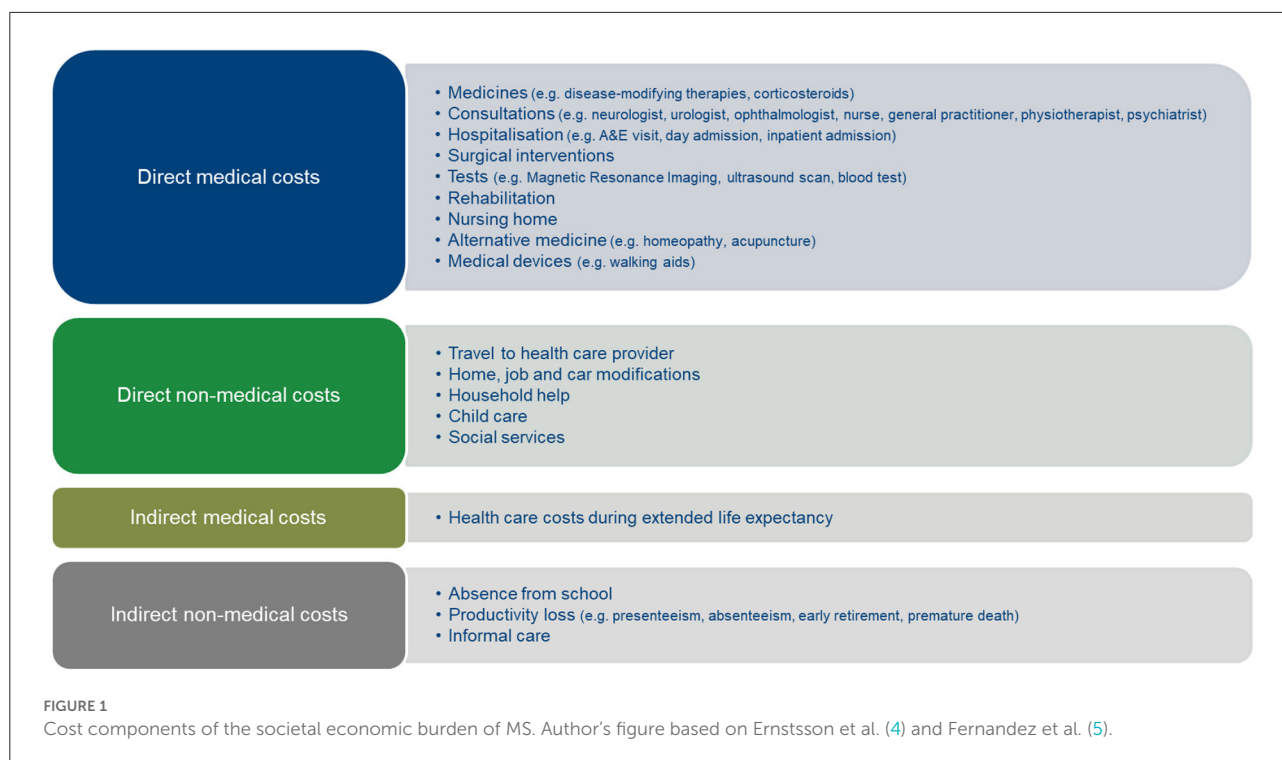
Direct medical costs

• Medicines (e.g. disease-modifying therapies, corticosteroids)
• Consultations (e.g. neurologist, urologist, ophthalmologist, nurse, general practitioner, physiotherapist, psychiatrist)
• Hospitalisation (e.g. A&E visit, day admission, inpatient admission)
• Surgical interventions
• Tests (e.g. Magnetic Resonance Imaging, ultrasound scan, blood test)
• Rehabilitation
• Nursing home
• Alternative medicine (e.g. homeopathy, acupuncture)
• Medical devices (e.g. walking aids)

Direct non-medical costs

• Travel to health care provider
• Home, job and car modifications
• Household help
• Child care
• Social services

Indirect medical costs

• Health care costs during extended life expectancy

Indirect non-medical costs

• Absence from school
• Productivity loss (e.g. presenteeism, absenteeism, early retirement, premature death)
• Informal care

FIGURE 1
Cost components of the societal economic burden of MS. Author's figure based on Ernstsson et al. (4) and Fernandez et al. (5).